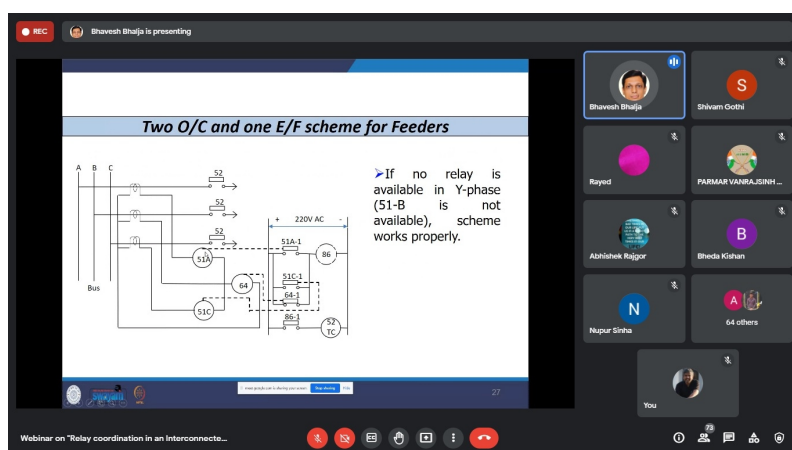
REC

Bhavesh Bhalja is presenting

Two O/C and one E/F scheme for Feeders

A B C

52

52

52

+ 220V AC -

51A

51A-1

86

51C-1

64

64-1

Bus

51C

86-1

52 TC

➢If no relay is available in Y-phase (51-B is not available), scheme works properly.

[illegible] is sharing your screen. Stop sharing Hide

27

Bhavesh Bhalja

Shivam Gothi

S

Rayed

PARMAR VANRAJSINH ...

Abhishek Rajgor

Bheda Kishan

B

Nupur Sinha

N

A

64 others

You

Webinar on "Relay coordination in an Interconnecte...

73